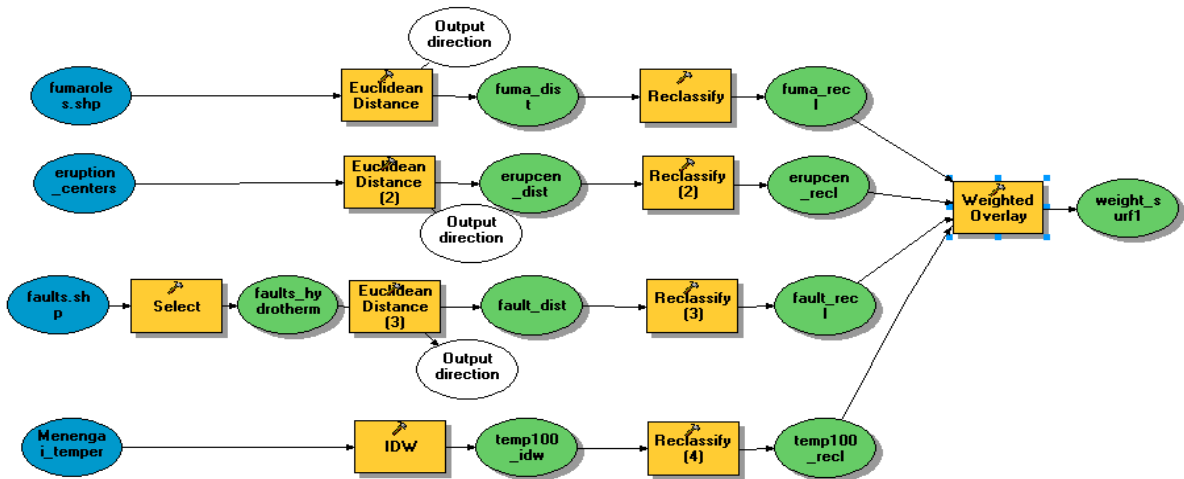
Output direction

fumaroles.shp

Euclidean Distance

fuma_dist

Reclassify

fuma_recl

eruption_centers

Euclidean Distance (2)

erupcen_dist

Reclassify (2)

erupcen_recl

Weighted Overlay

weight_surf1

Output direction

faults.shp

Select

faults_hydrotherm

Euclidean Distance (3)

fault_dist

Reclassify (3)

fault_recl

Output direction

Menengai_temper

IDW

temp100_idw

Reclassify (4)

temp100_recl